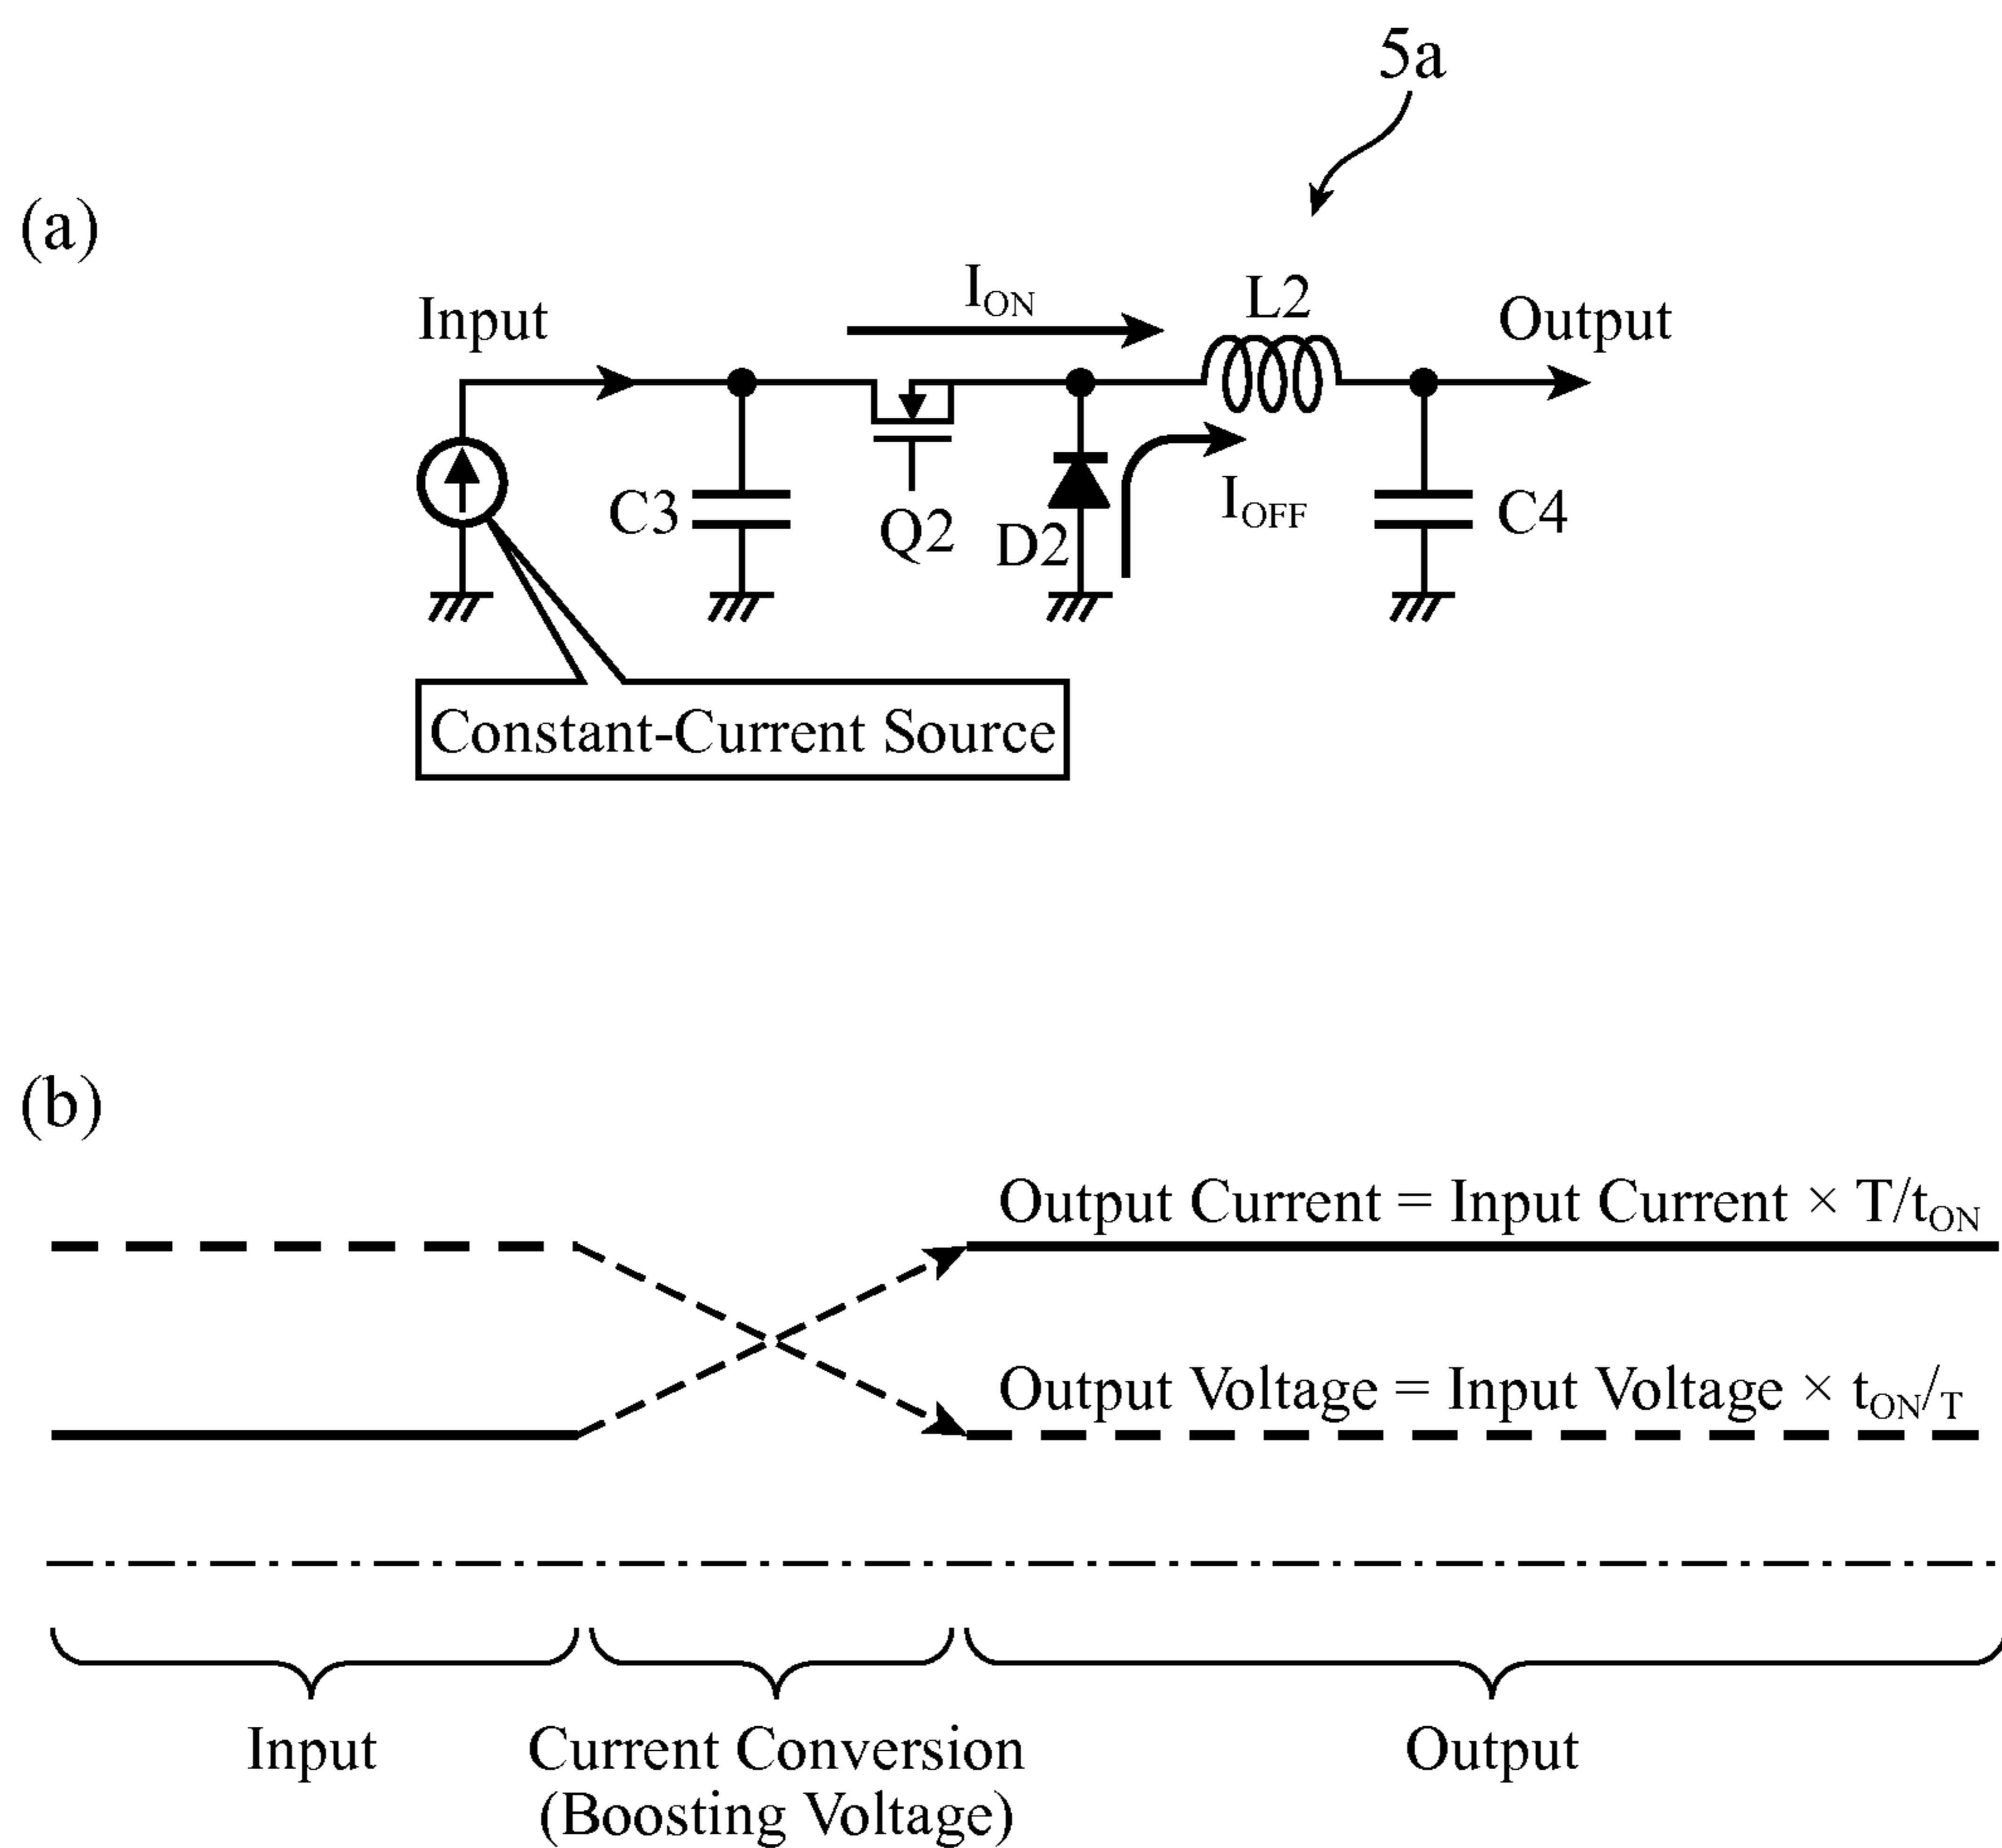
5a

(a)

Input

$I_{ON}$

L2

Output

C3

Q2

D2

$I_{OFF}$

C4

Constant-Current Source

(b)

Output Current = Input Current × T/$t_{ON}$

Output Voltage = Input Voltage × $t_{ON}$/T

Input

Current Conversion (Boosting Voltage)

Output